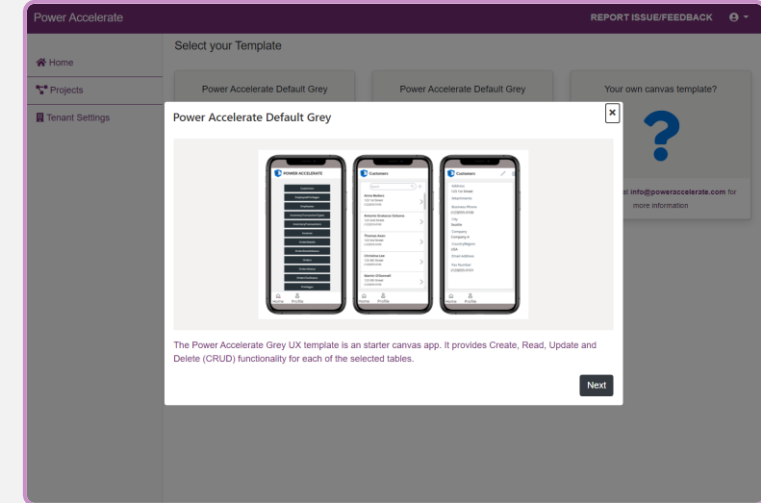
Power Accelerate

REPORT ISSUE/FEEDBACK

Home

Projects

Tenant Settings

Select your Template

Power Accelerate Default Grey

Power Accelerate Default Grey

Your own canvas template?

Power Accelerate Default Grey

×

POWER ACCELERATE

Customers

Customers

Customers

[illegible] info@poweraccelerate.com for more information

The Power Accelerate Grey UX template is an starter canvas app. It provides Create, Read, Update and Delete (CRUD) functionality for each of the selected tables.

Next